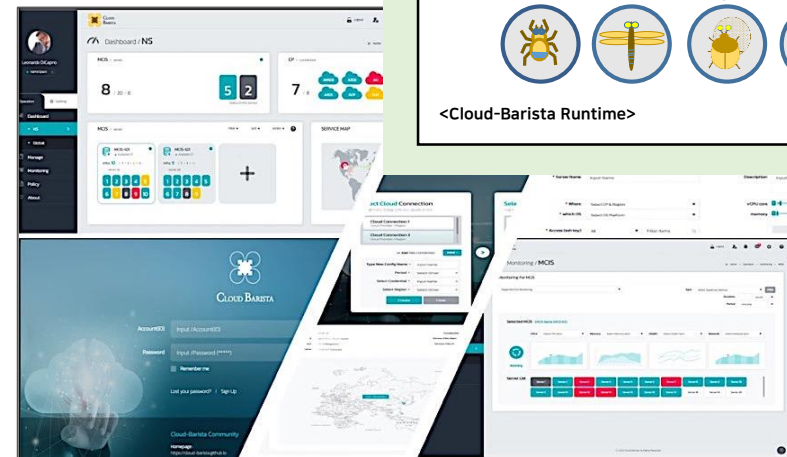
Cloud Barista

Leonardo DiCaprio

Operation

Setting

Dashboard

NS

Status

Manage

Monitoring

Policy

About

Dashboard / NS

MCIS

8 / 20 / 0

5 2

CP

7

MCIS

SERVICE MAP

<Cloud-Barista Runtime>

Cloud Barista

Account(ID)

Input /Account(ID)

Password

Input /Password

Remember me

Lost your password? | Sign Up

Cloud-Barista Community

Homepage

https://cloud-barista.github.io

ect Cloud Connection

Cloud Connection 1

Cloud Connection 2

Type New Config Name

Select Credential

Select Region

Create

Cancel

Server Name

Where

Which OS

Access (ssh key)

Description

vCPU core

Memory

Filter Name

Monitoring / MCIS

Monitoring for MCIS

Selected MCIS

Server List